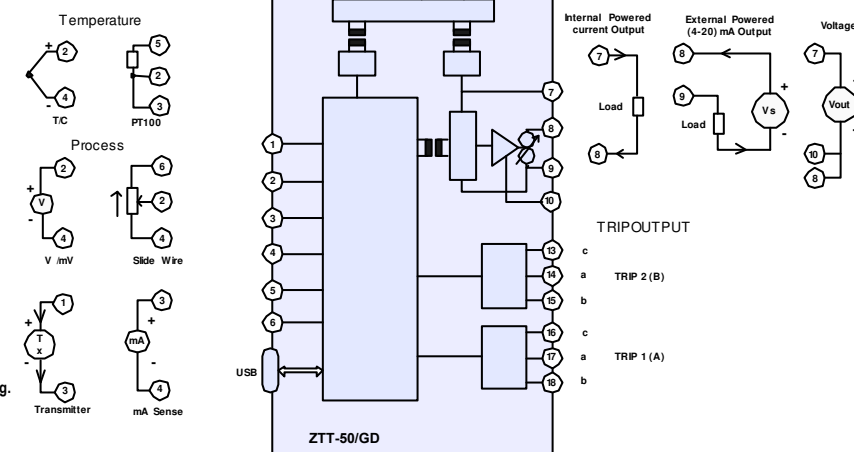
Temperature

+ 2
- 4
T/C

5
2
3
PT100

Process

2
+
V
-
4
V /mV

6
2
4
Slide Wire

1
+
T
x
3
Transmitter

3
+
mA
-
4
mA Sense

g.

1
2
3
4
5
6
USB

7
8
9
10

13
14
15
16
17
18

ZTT-50/GD

Internal Powered current Output
7
Load
8

External Powered (4-20) mA Output
8
9
Load
+
Vs
-

Voltage
7
Vout
10
8

TRIPOUTPUT

c
a TRIP 2 (B)
b

c
a TRIP 1 (A)
b